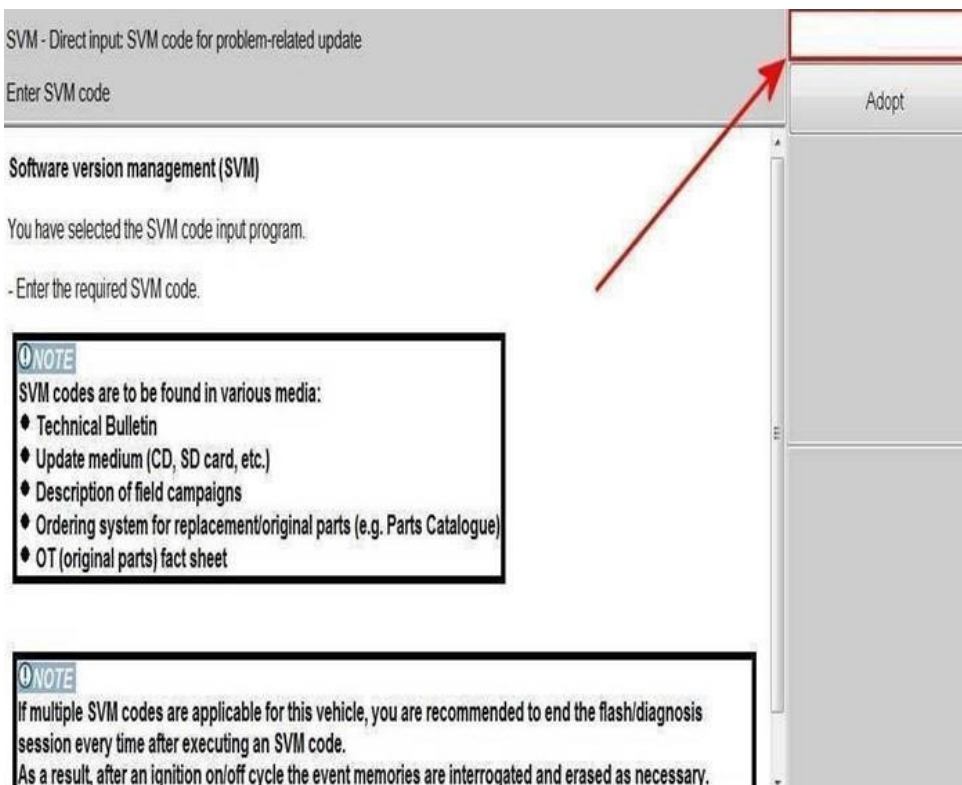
SVM - Direct input: SVM code for problem-related update

Enter SVM code

Adopt

Software version management (SVM)

You have selected the SVM code input program.

- Enter the required SVM code.

NOTE
SVM codes are to be found in various media:
• Technical Bulletin
• Update medium (CD, SD card, etc.)
• Description of field campaigns
• Ordering system for replacement/original parts (e.g. Parts Catalogue)
• OT (original parts) fact sheet

NOTE
If multiple SVM codes are applicable for this vehicle, you are recommended to end the flash/diagnosis session every time after executing an SVM code.
As a result, after an ignition on/off cycle the event memories are interrogated and erased as necessary.